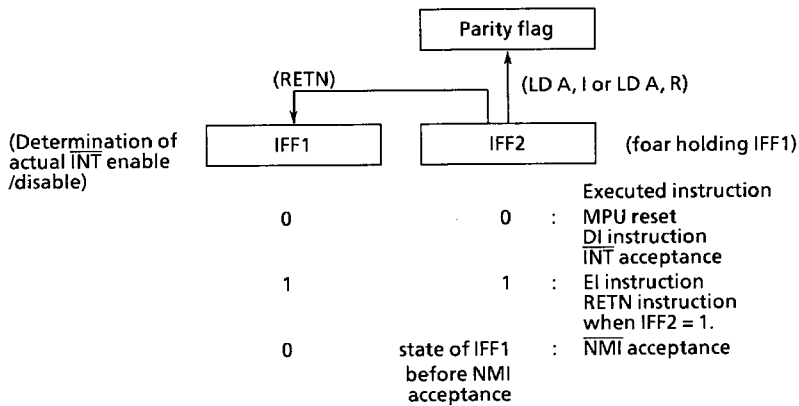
Parity flag

(RETN)

(LD A, I or LD A, R)

(Determination of actual $\overline{\text{INT}}$ enable /disable)

IFF1

IFF2

(foar holding IFF1)

Executed instruction

0 0 : MPU reset
$\underline{\text{DI}}$ instruction
$\overline{\text{INT}}$ acceptance

1 1 : EI instruction
RETN instruction
when IFF2 = 1.

0 state of IFF1 before NMI acceptance : $\overline{\text{NMI}}$ acceptance